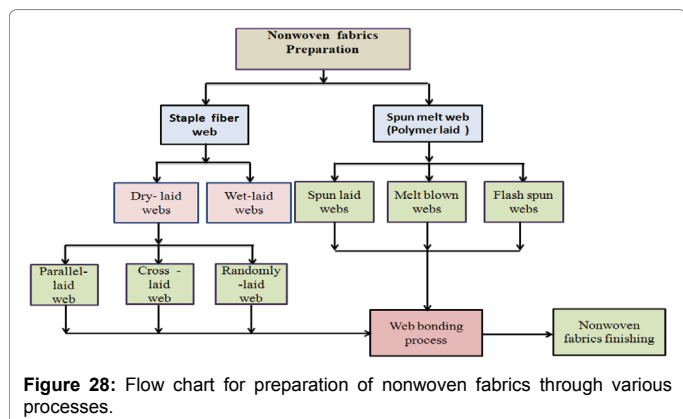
Nonwoven fabrics Preparation

Staple fiber web

Spun melt web (Polymer laid )

Dry- laid webs

Wet-laid webs

Spun laid webs

Melt blown webs

Flash spun webs

Parallel-laid web

Cross - laid web

Randomly -laid web

Web bonding process

Nonwoven fabrics finishing

**Figure 28:** Flow chart for preparation of nonwoven fabrics through various processes.